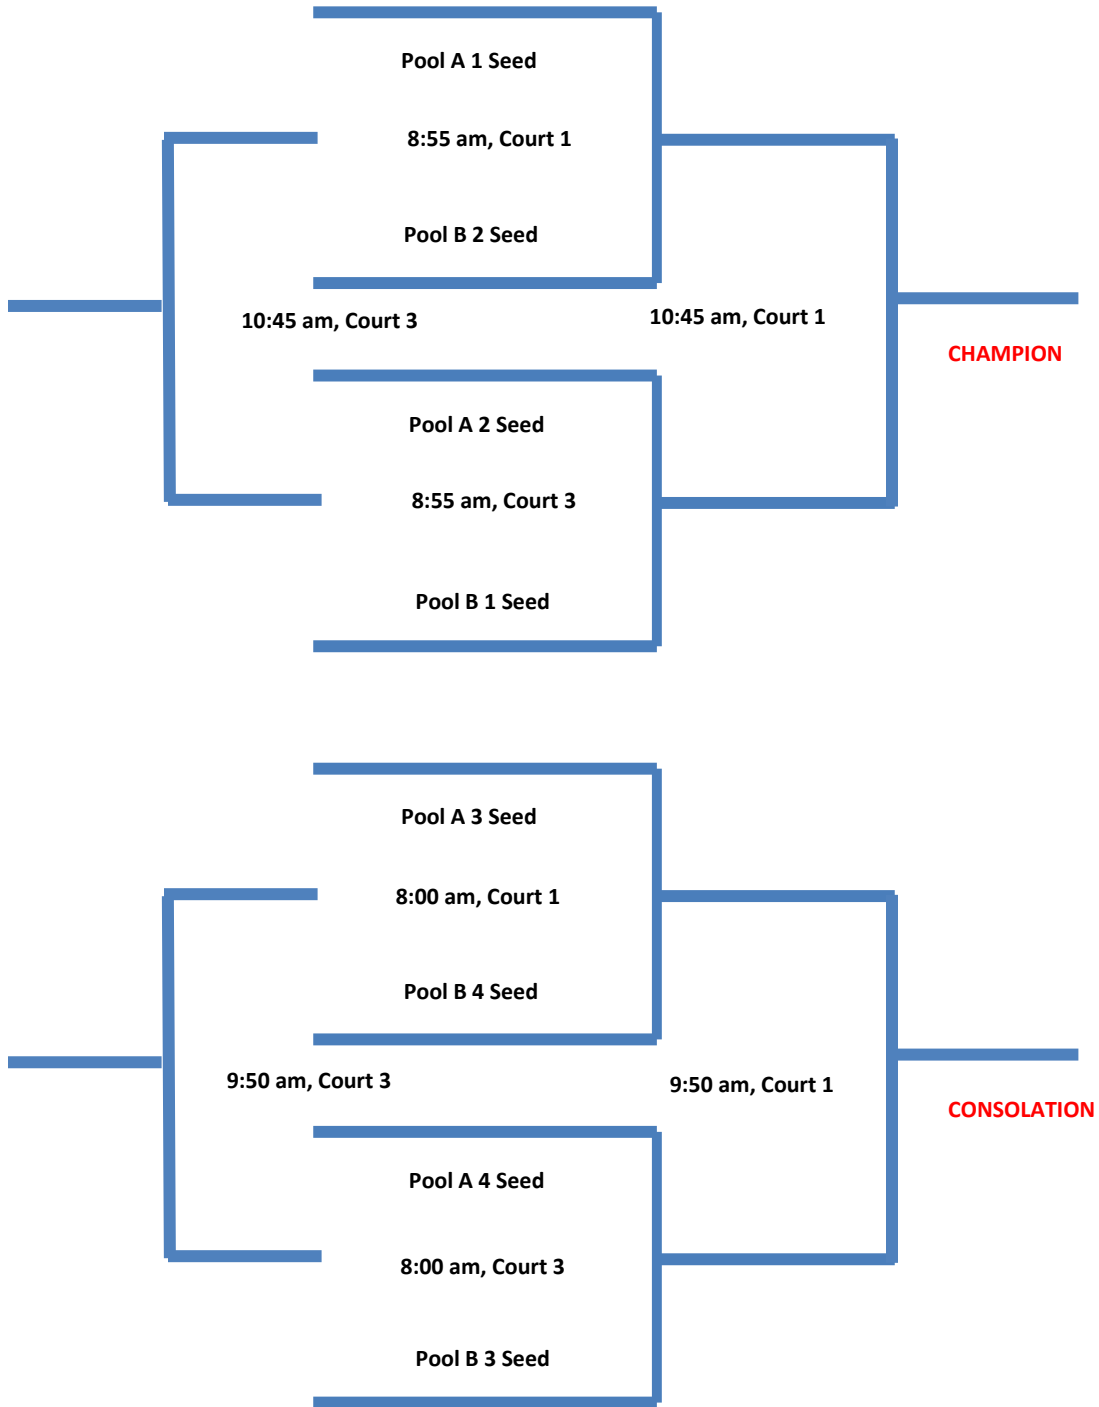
Pool A 1 Seed

8:55 am, Court 1

Pool B 2 Seed

10:45 am, Court 3

10:45 am, Court 1

CHAMPION

Pool A 2 Seed

8:55 am, Court 3

Pool B 1 Seed

Pool A 3 Seed

8:00 am, Court 1

Pool B 4 Seed

9:50 am, Court 3

9:50 am, Court 1

CONSOLATION

Pool A 4 Seed

8:00 am, Court 3

Pool B 3 Seed